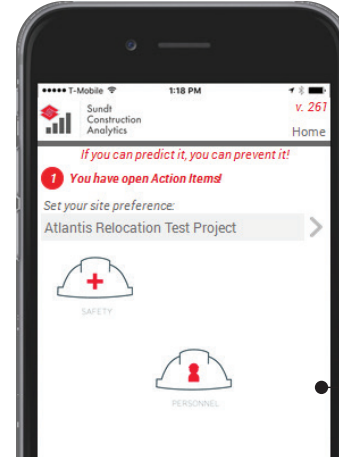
●●●●● T-Mobile 1:18 PM

Sundt Construction Analytics

v. 261

Home

If you can predict it, you can prevent it!

1 You have open Action Items!

Set your site preference:

Atlantis Relocation Test Project

SAFETY

PERSONNEL